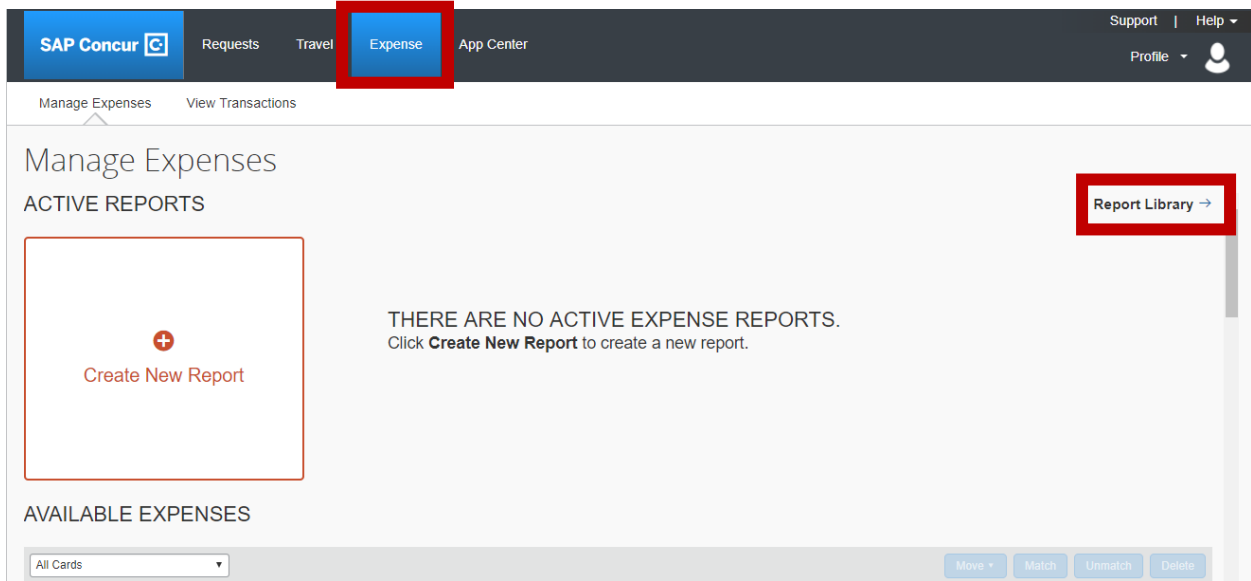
SAP Concur
Requests Travel Expense App Center
Support | Help
Profile

Manage Expenses View Transactions

Manage Expenses

ACTIVE REPORTS

Report Library →

Create New Report

THERE ARE NO ACTIVE EXPENSE REPORTS.
Click **Create New Report** to create a new report.

AVAILABLE EXPENSES

All Cards

Move Match Unmatch Delete